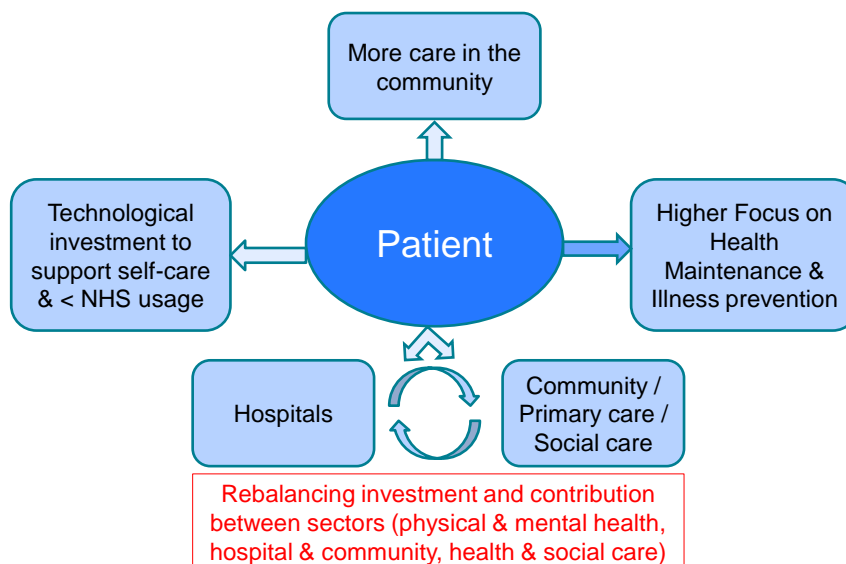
More care in the community

Technological investment to support self-care & < NHS usage

Patient

Higher Focus on Health Maintenance & Illness prevention

Hospitals

Community / Primary care / Social care

Rebalancing investment and contribution between sectors (physical & mental health, hospital & community, health & social care)